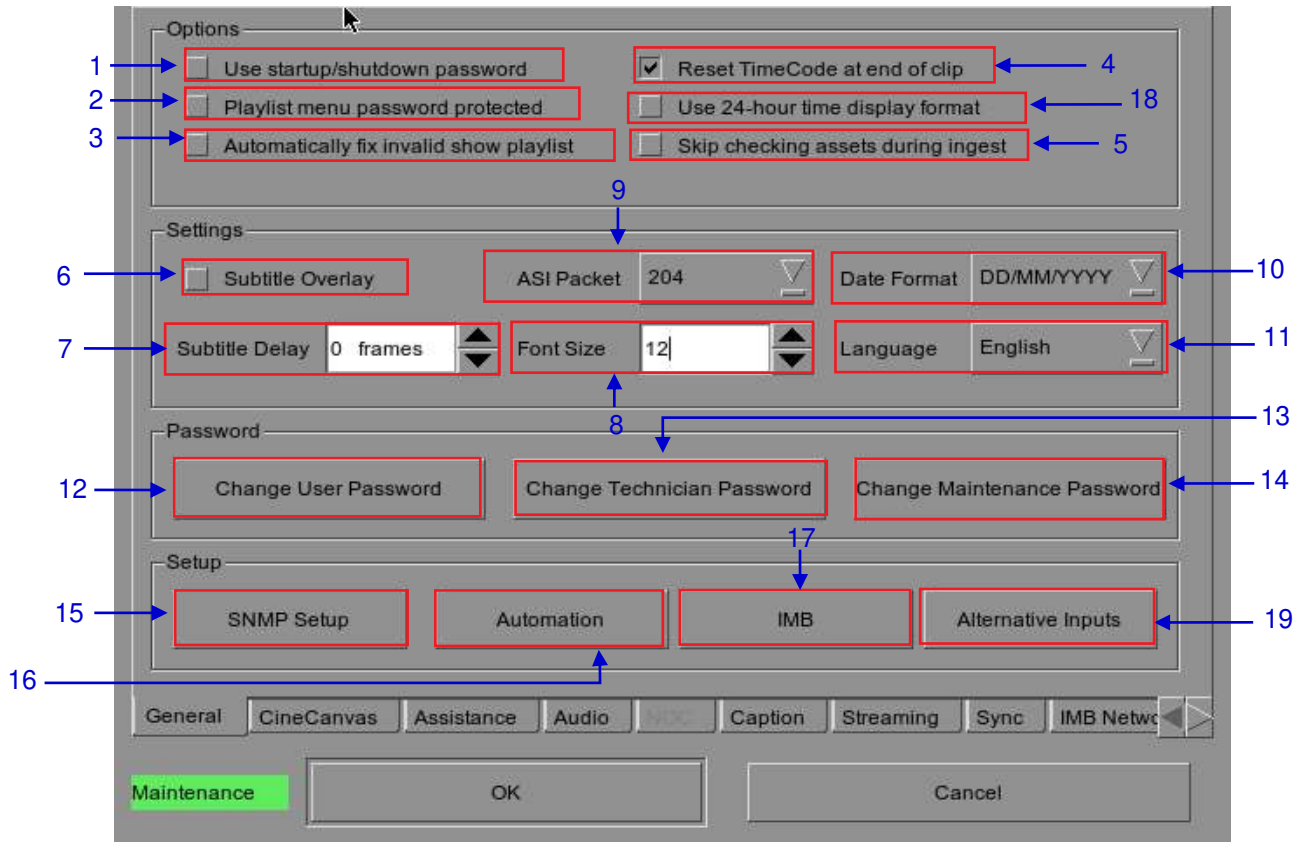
Options

1 Use startup/shutdown password
2 Playlist menu password protected
3 Automatically fix invalid show playlist

Reset TimeCode at end of clip 4
Use 24-hour time display format 18
Skip checking assets during ingest 5

Settings

9

6 Subtitle Overlay

ASI Packet 204

Date Format DD/MM/YYYY 10

7 Subtitle Delay 0 frames

Font Size 12

Language English 11

8

Password

13

12 Change User Password

Change Technician Password

Change Maintenance Password 14

Setup

17

15 SNMP Setup

Automation

IMB

Alternative Inputs 19

16

General CineCanvas Assistance Audio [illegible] Caption Streaming Sync IMB Netwo

Maintenance

OK

Cancel